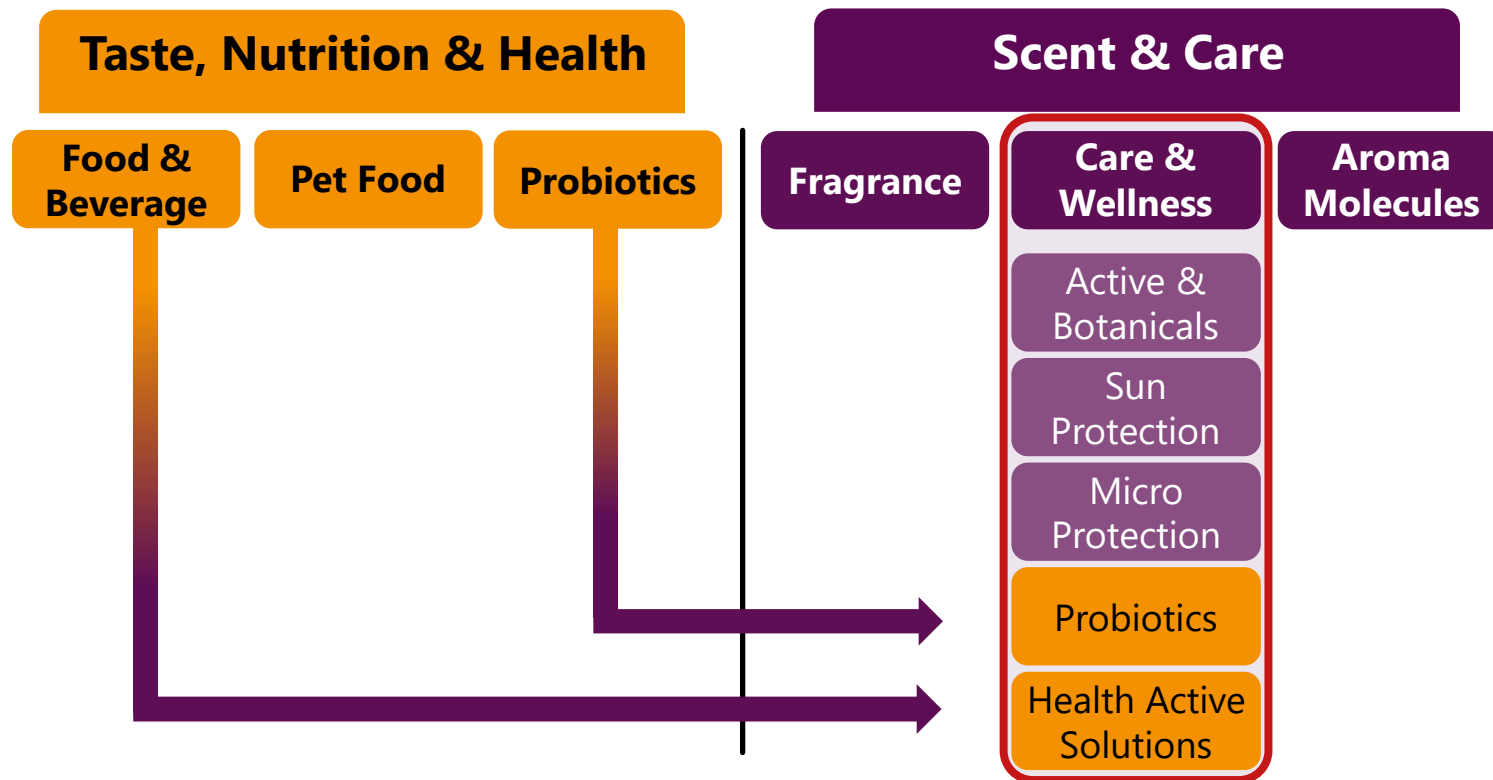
Taste, Nutrition & Health

Scent & Care

Food & Beverage

Pet Food

Probiotics

Fragrance

Care & Wellness

Aroma Molecules

Active & Botanicals

Sun Protection

Micro Protection

Probiotics

Health Active Solutions